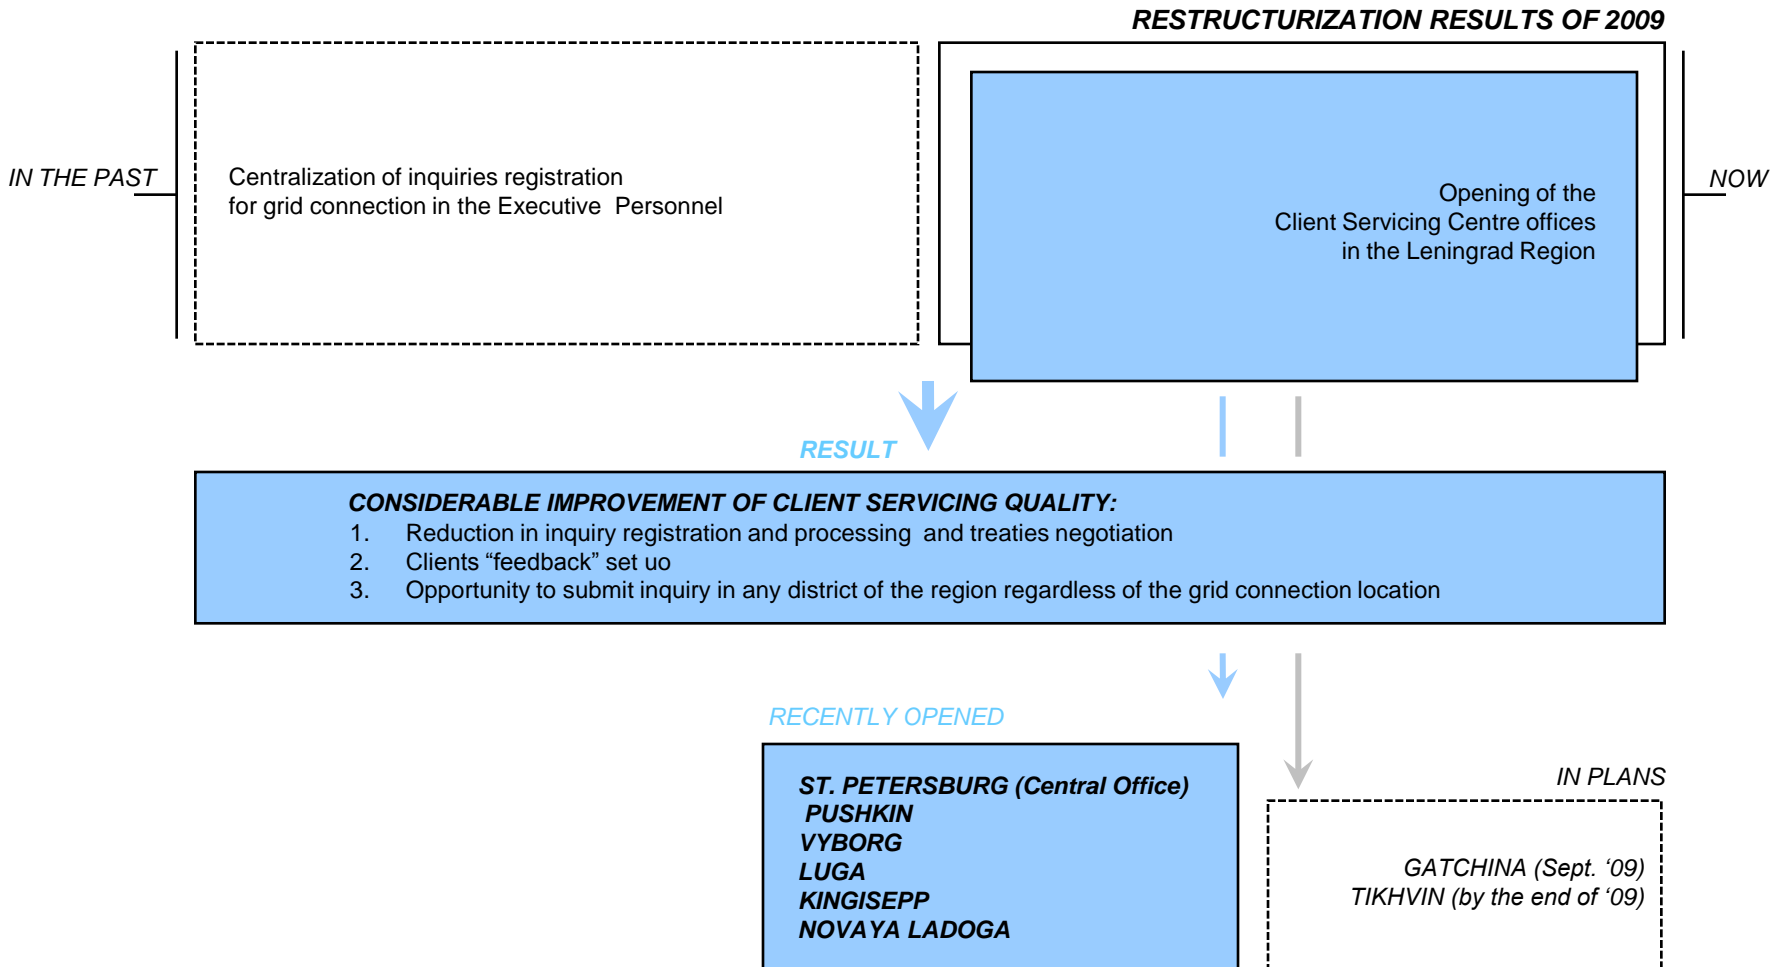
RESTRUCTURIZATION RESULTS OF 2009

IN THE PAST

Centralization of inquiries registration for grid connection in the Executive Personnel

Opening of the Client Servicing Centre offices in the Leningrad Region

NOW

RESULT

CONSIDERABLE IMPROVEMENT OF CLIENT SERVICING QUALITY:
1. Reduction in inquiry registration and processing and treaties negotiation
2. Clients “feedback” set uo
3. Opportunity to submit inquiry in any district of the region regardless of the grid connection location

RECENTLY OPENED

ST. PETERSBURG (Central Office)
PUSHKIN
VYBORG
LUGA
KINGISEPP
NOVAYA LADOGA

IN PLANS

GATCHINA (Sept. ‘09)
TIKHVIN (by the end of ‘09)